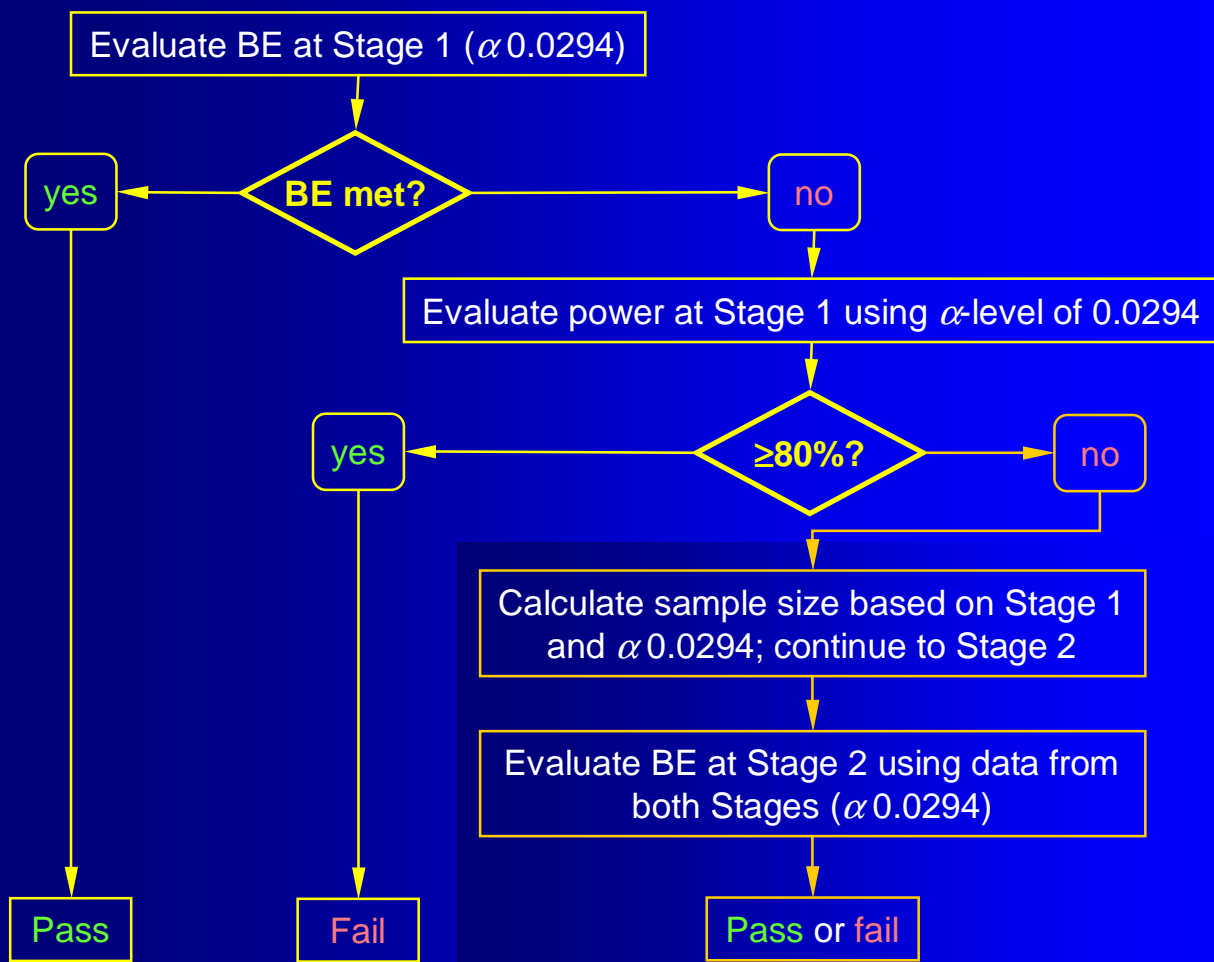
Evaluate BE at Stage 1 ($\alpha$ 0.0294)

BE met?

yes

no

Evaluate power at Stage 1 using $\alpha$-level of 0.0294

≥80%?

yes

no

Calculate sample size based on Stage 1 and $\alpha$ 0.0294; continue to Stage 2

Evaluate BE at Stage 2 using data from both Stages ($\alpha$ 0.0294)

Pass

Fail

Pass or fail